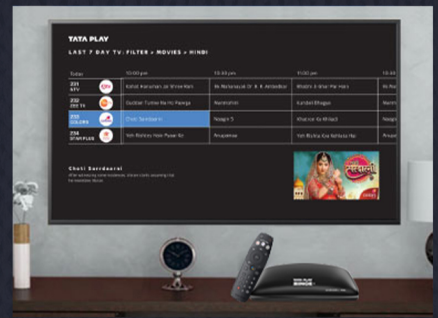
TATA PLAY

LAST 7 DAY TV: FILTER • MOVIES • HINDI

| Today | 10:00 pm | 10:30 pm | 11:00 pm | 11:30 |
|---|---|---|---|---|
| 221 &TV | Kahat Hanuman Jai Shree Ram | Ek Mahanayak Dr. B. R. Ambedkar | Bhabiji Ghar Par Hain | |
| 222 ZEE TV | Dobbal Tumse Na Ho Paayega | Naamkarn | Kundali Bhagya | |
| 223 COLORS | Choti Sarrdaarni | Naagin 5 | Khatron Ke Khiladi | |
| 224 STAR PLUS | Yeh Rishtey Hain Pyaar Ke | Anupamaa | Yeh Rishta Kya Kehlata Hai | |

Choti Sarrdaarni

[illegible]

TATA PLAY BINGE+